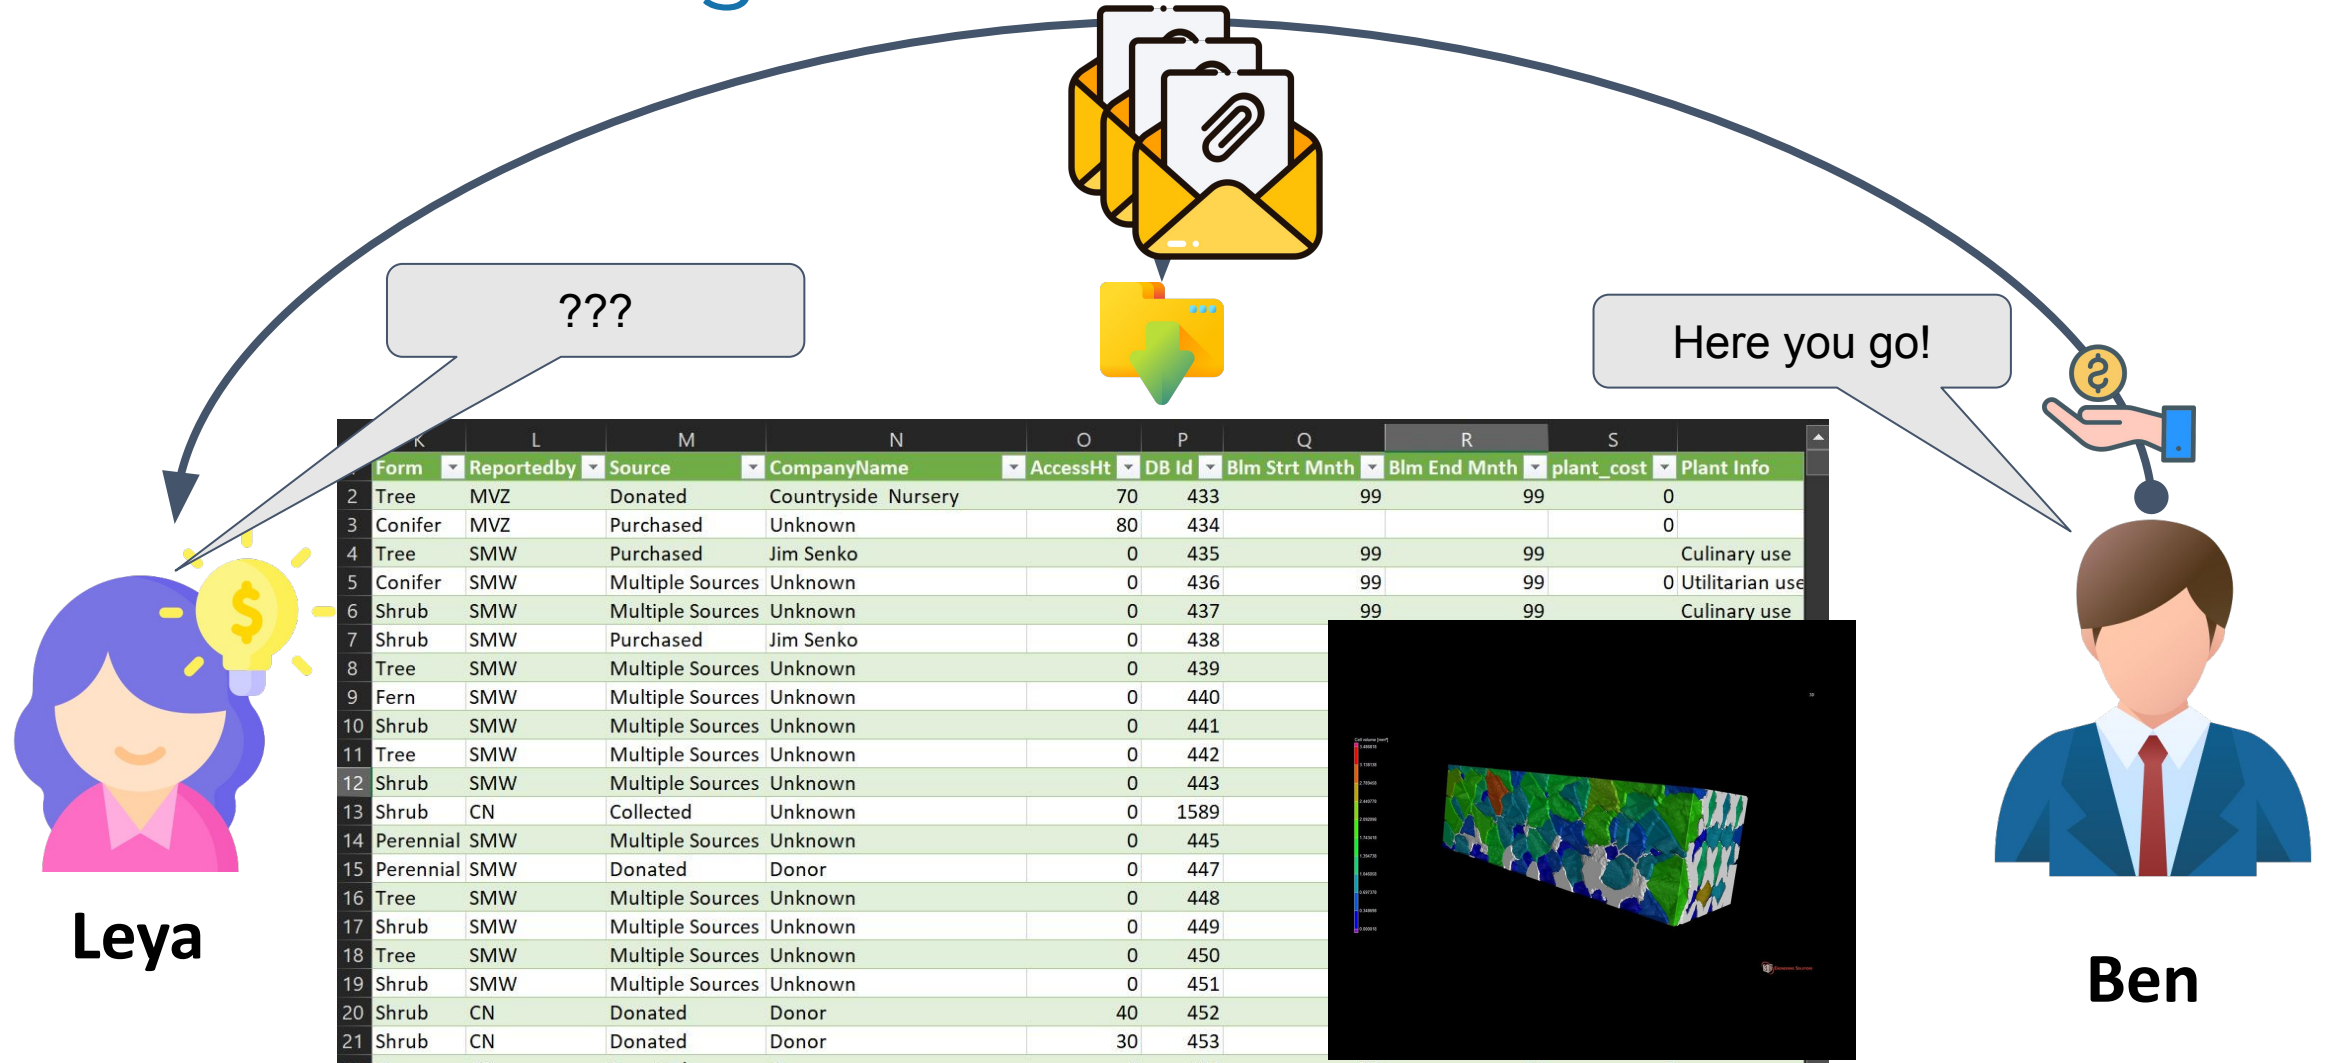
???

Here you go!

|  | K | L | M | N | O | P | Q | R | S |  |
|---|---|---|---|---|---|---|---|---|---|---|
| 1 | Form | Reportedby | Source | CompanyName | AccessHt | DB Id | Blm Strt Mnth | Blm End Mnth | plant_cost | Plant Info |
| 2 | Tree | MVZ | Donated | Countryside Nursery | 70 | 433 | 99 | 99 | 0 |  |
| 3 | Conifer | MVZ | Purchased | Unknown | 80 | 434 |  |  | 0 |  |
| 4 | Tree | SMW | Purchased | Jim Senko | 0 | 435 | 99 | 99 |  | Culinary use |
| 5 | Conifer | SMW | Multiple Sources | Unknown | 0 | 436 | 99 | 99 | 0 | Utilitarian use |
| 6 | Shrub | SMW | Multiple Sources | Unknown | 0 | 437 | 99 | 99 |  | Culinary use |
| 7 | Shrub | SMW | Purchased | Jim Senko | 0 | 438 |  |  |  |  |
| 8 | Tree | SMW | Multiple Sources | Unknown | 0 | 439 |  |  |  |  |
| 9 | Fern | SMW | Multiple Sources | Unknown | 0 | 440 |  |  |  |  |
| 10 | Shrub | SMW | Multiple Sources | Unknown | 0 | 441 |  |  |  |  |
| 11 | Tree | SMW | Multiple Sources | Unknown | 0 | 442 |  |  |  |  |
| 12 | Shrub | SMW | Multiple Sources | Unknown | 0 | 443 |  |  |  |  |
| 13 | Shrub | CN | Collected | Unknown | 0 | 1589 |  |  |  |  |
| 14 | Perennial | SMW | Multiple Sources | Unknown | 0 | 445 |  |  |  |  |
| 15 | Perennial | SMW | Donated | Donor | 0 | 447 |  |  |  |  |
| 16 | Tree | SMW | Multiple Sources | Unknown | 0 | 448 |  |  |  |  |
| 17 | Shrub | SMW | Multiple Sources | Unknown | 0 | 449 |  |  |  |  |
| 18 | Tree | SMW | Multiple Sources | Unknown | 0 | 450 |  |  |  |  |
| 19 | Shrub | SMW | Multiple Sources | Unknown | 0 | 451 |  |  |  |  |
| 20 | Shrub | CN | Donated | Donor | 40 | 452 |  |  |  |  |
| 21 | Shrub | CN | Donated | Donor | 30 | 453 |  |  |  |  |

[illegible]

Leya

Ben